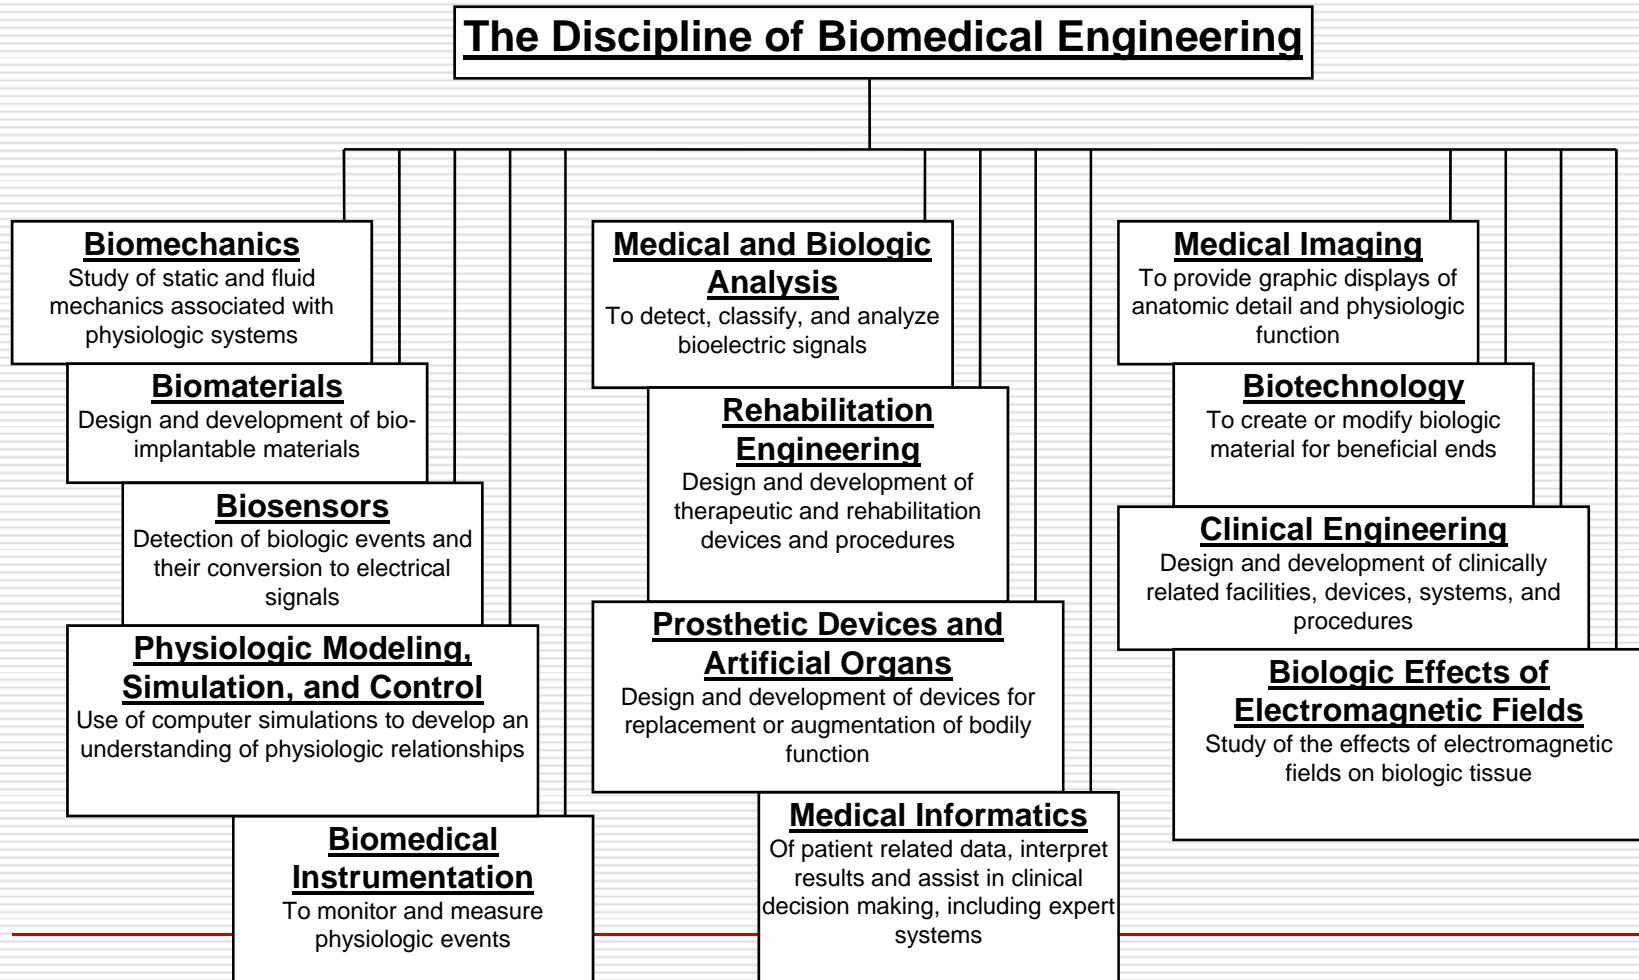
The Discipline of Biomedical Engineering

Biomechanics
Study of static and fluid mechanics associated with physiologic systems

Biomaterials
Design and development of bioimplantable materials

Biosensors
Detection of biologic events and their conversion to electrical signals

Physiologic Modeling, Simulation, and Control
Use of computer simulations to develop an understanding of physiologic relationships

Biomedical Instrumentation
To monitor and measure physiologic events

Medical and Biologic Analysis
To detect, classify, and analyze bioelectric signals

Rehabilitation Engineering
Design and development of therapeutic and rehabilitation devices and procedures

Prosthetic Devices and Artificial Organs
Design and development of devices for replacement or augmentation of bodily function

Medical Informatics
Of patient related data, interpret results and assist in clinical decision making, including expert systems

Medical Imaging
To provide graphic displays of anatomic detail and physiologic function

Biotechnology
To create or modify biologic material for beneficial ends

Clinical Engineering
Design and development of clinically related facilities, devices, systems, and procedures

Biologic Effects of Electromagnetic Fields
Study of the effects of electromagnetic fields on biologic tissue